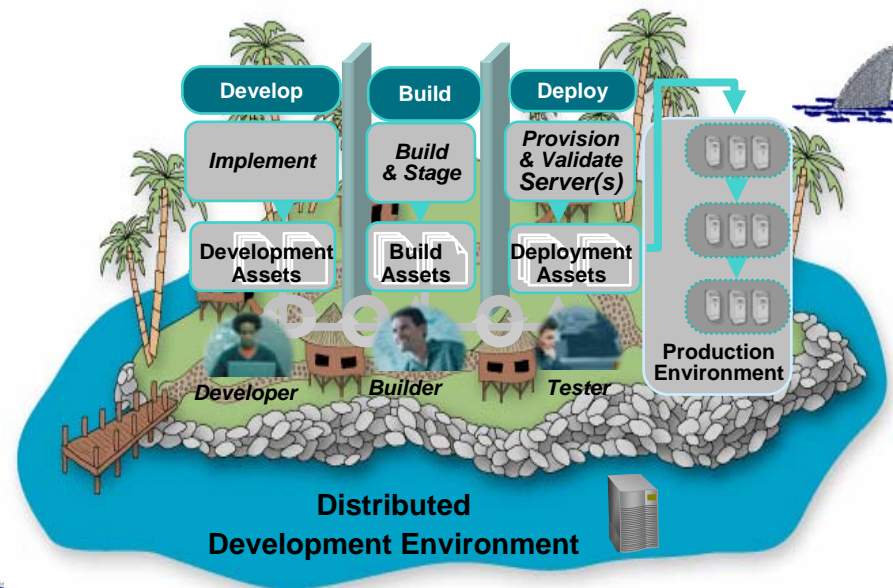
Develop

Implement

Development Assets

Build

Build & Stage

Build Assets

Deploy

Provision & Validate Server(s)

Deployment Assets

Production Environment

Developer

Builder

Tester

Distributed Development Environment